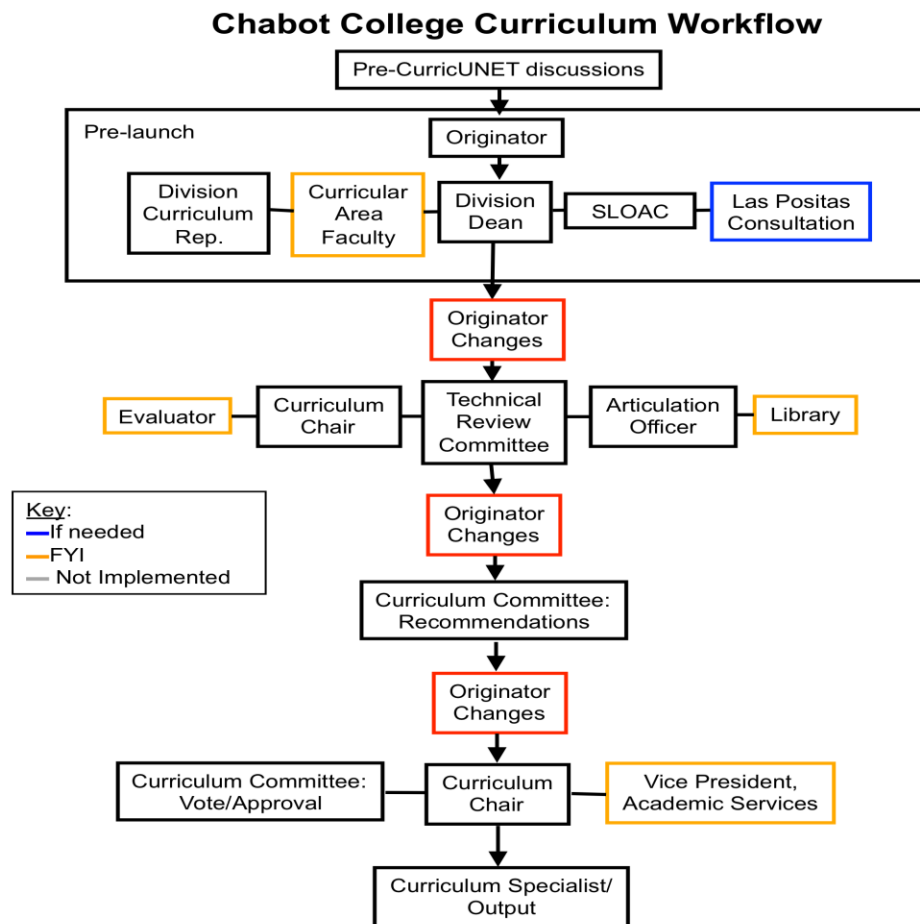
Chabot College Curriculum Workflow

Pre-CurricUNET discussions

Pre-launch

Originator

Division Curriculum Rep.

Curricular Area Faculty

Division Dean

SLOAC

Las Positas Consultation

Originator Changes

Evaluator

Curriculum Chair

Technical Review Committee

Articulation Officer

Library

Key:
If needed
FYI
Not Implemented

Originator Changes

Curriculum Committee: Recommendations

Originator Changes

Curriculum Committee: Vote/Approval

Curriculum Chair

Vice President, Academic Services

Curriculum Specialist/ Output